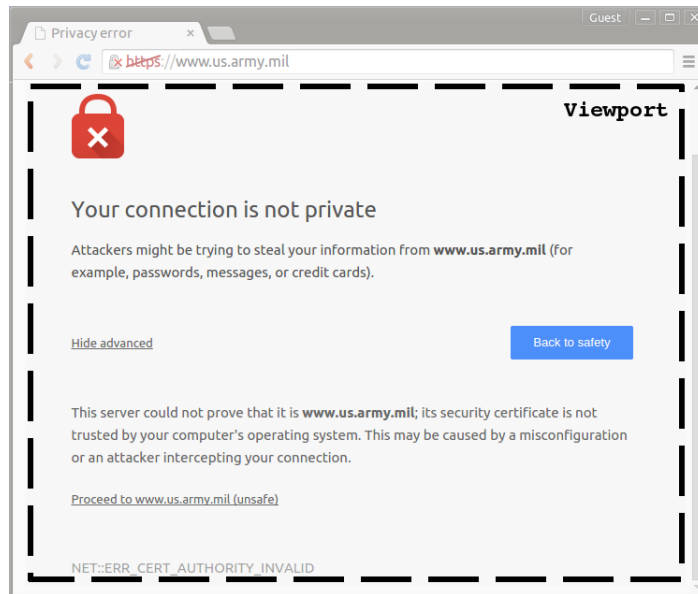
Privacy error

Guest

https://www.us.army.mil

Viewport

Your connection is not private

Attackers might be trying to steal your information from **www.us.army.mil** (for example, passwords, messages, or credit cards).

Hide advanced

Back to safety

This server could not prove that it is **www.us.army.mil**; its security certificate is not trusted by your computer's operating system. This may be caused by a misconfiguration or an attacker intercepting your connection.

Proceed to www.us.army.mil (unsafe)

NET::ERR_CERT_AUTHORITY_INVALID